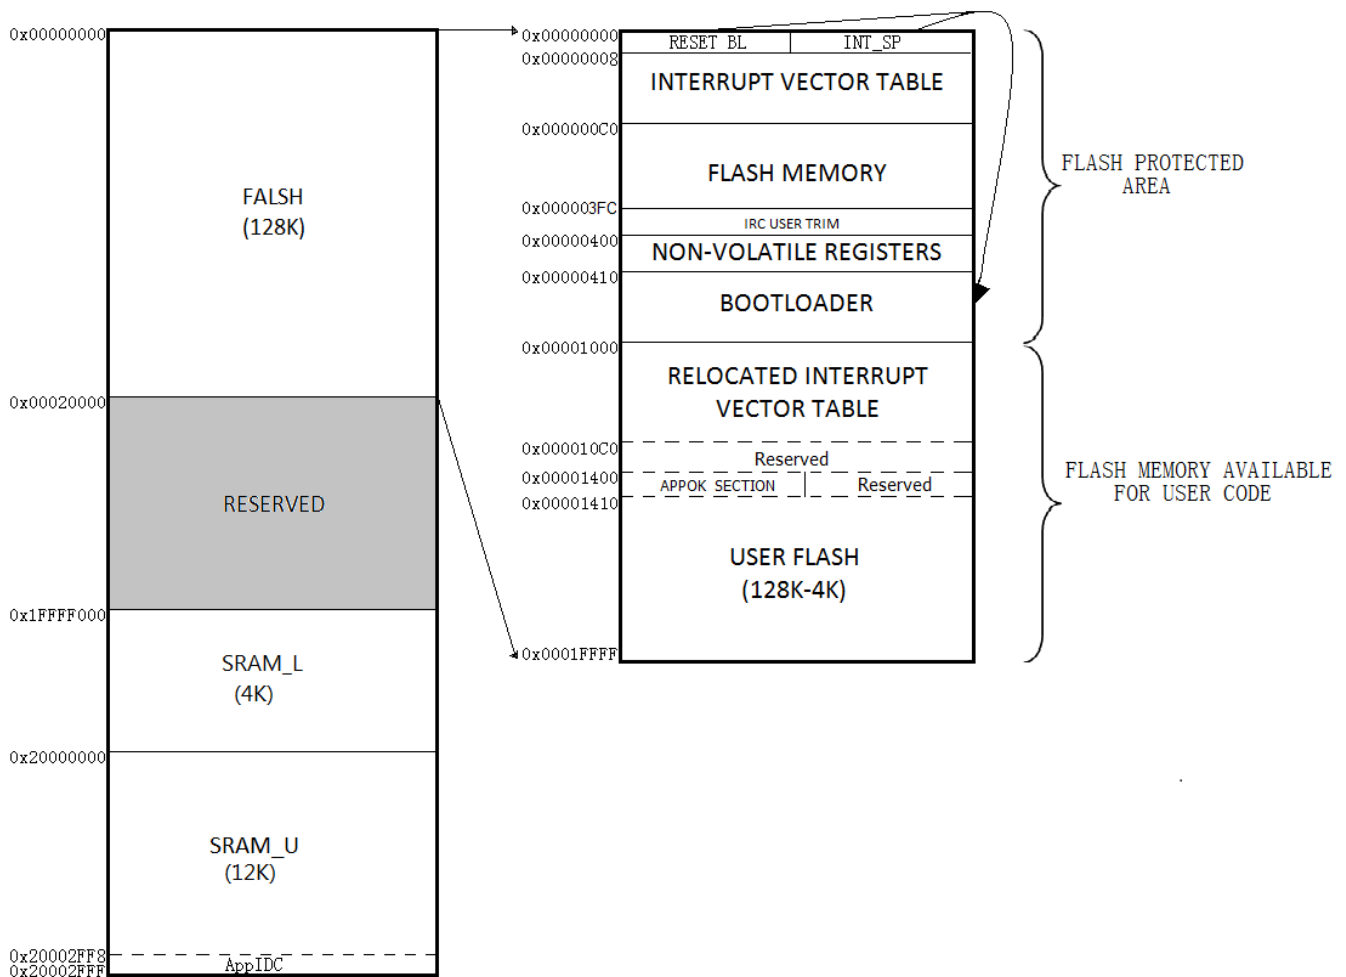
0x00000000
FALSH
(128K)
0x00020000
RESERVED
0x1FFFF000
SRAM_L
(4K)
0x20000000
SRAM_U
(12K)
0x20002FF8
0x20002FFF
AppIDC

0x00000000
RESET_BL
INT_SP
0x00000008
INTERRUPT VECTOR TABLE
0x000000C0
FLASH MEMORY
0x000003FC
IRC USER TRIM
0x00000400
NON-VOLATILE REGISTERS
0x00000410
BOOTLOADER
0x00001000
RELOCATED INTERRUPT VECTOR TABLE
0x000010C0
Reserved
0x00001400
APPOK SECTION
Reserved
0x00001410
USER FLASH
(128K-4K)
0x0001FFFF

FLASH PROTECTED AREA

FLASH MEMORY AVAILABLE FOR USER CODE